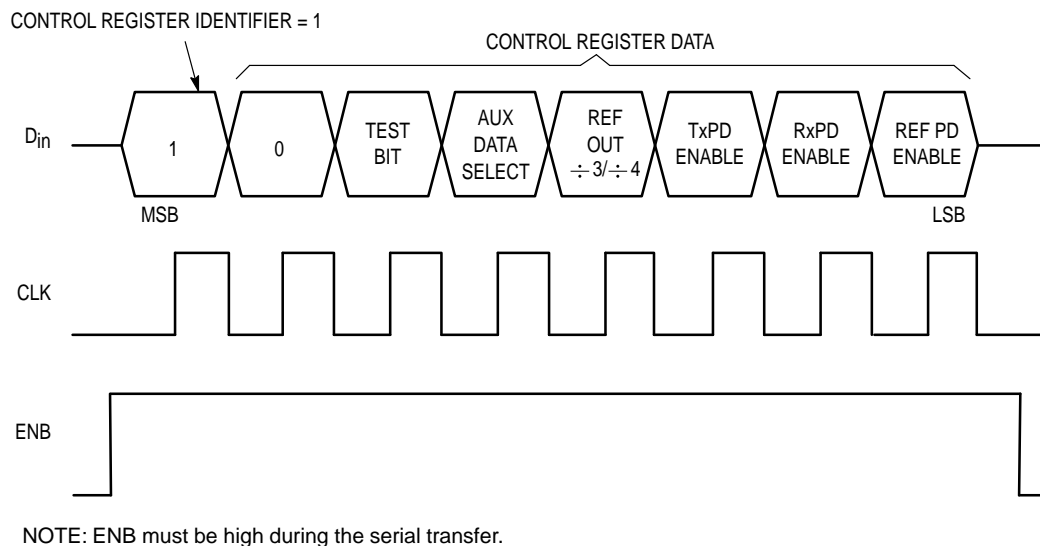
CONTROL REGISTER IDENTIFIER = 1

CONTROL REGISTER DATA

$D_{in}$

1

0

TEST BIT

AUX DATA SELECT

REF OUT $\div 3 / \div 4$

TxPD ENABLE

RxPD ENABLE

REF PD ENABLE

MSB

LSB

CLK

ENB

NOTE: ENB must be high during the serial transfer.